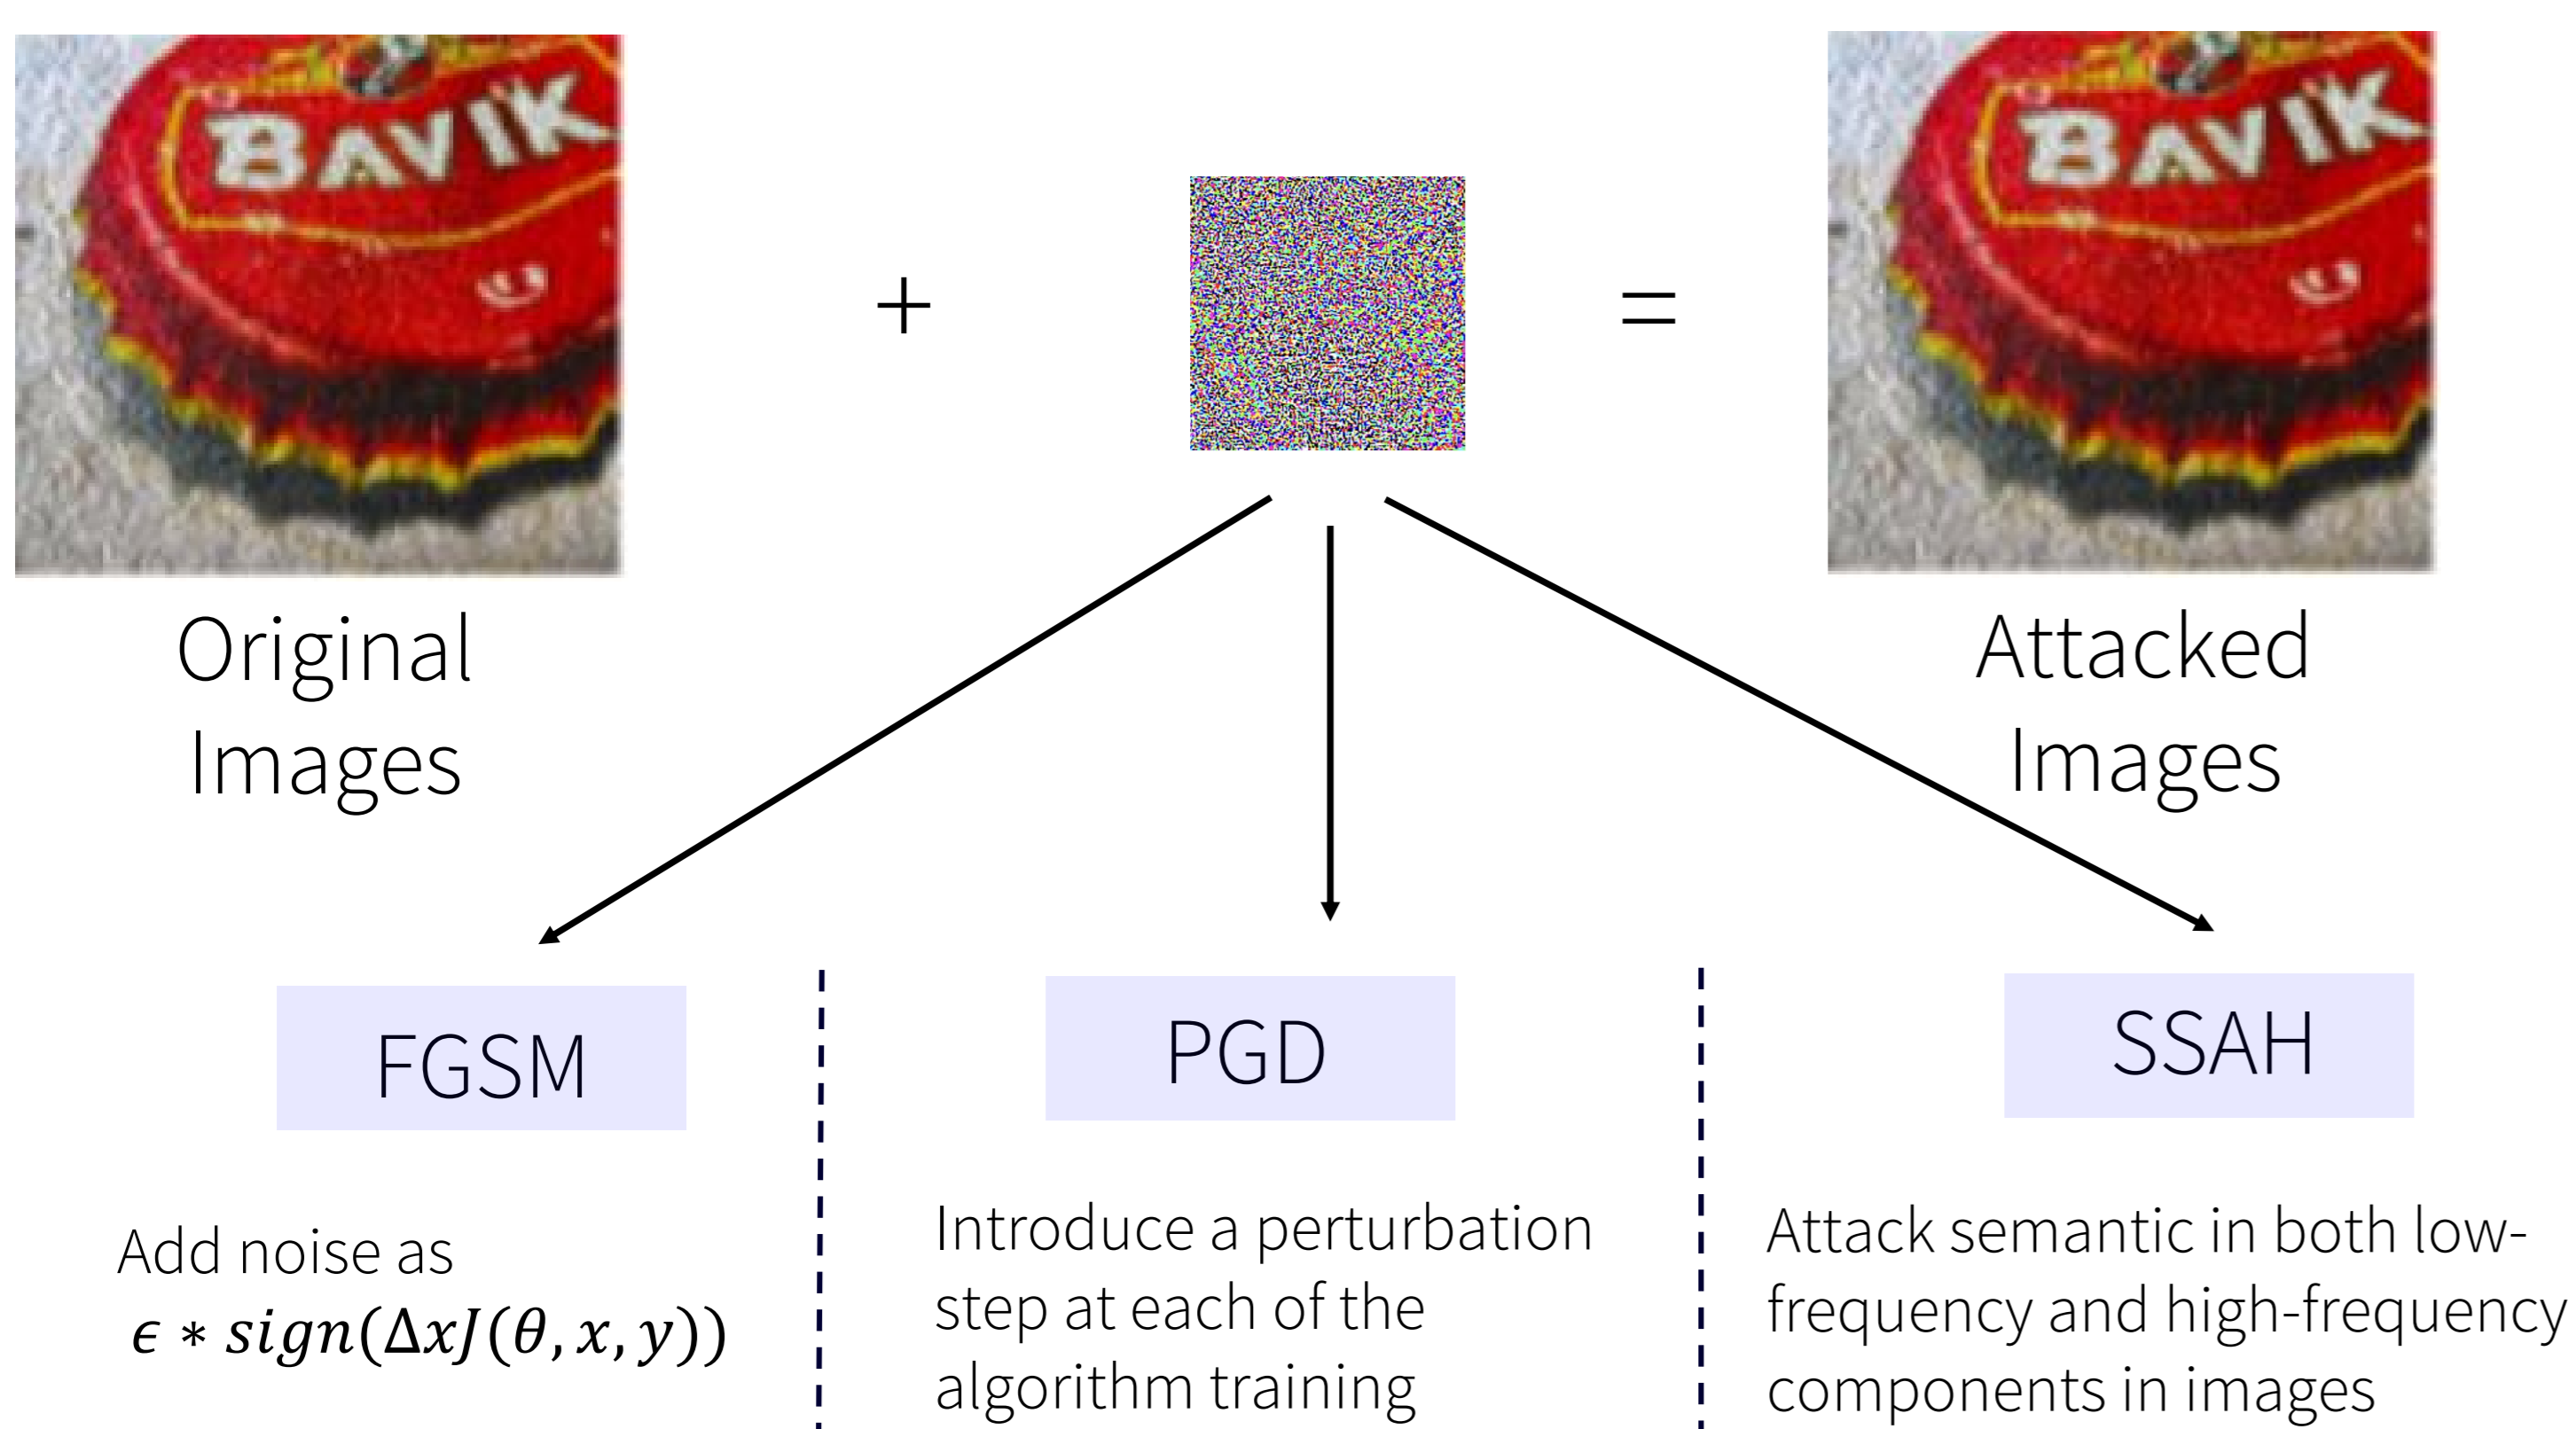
BAVIK

+

=

BAVIK

Original Images

Attacked Images

FGSM

PGD

SSAH

Add noise as $\epsilon * sign(\Delta x J(\theta, x, y))$

Introduce a perturbation step at each of the algorithm training

Attack semantic in both low-frequency and high-frequency components in images